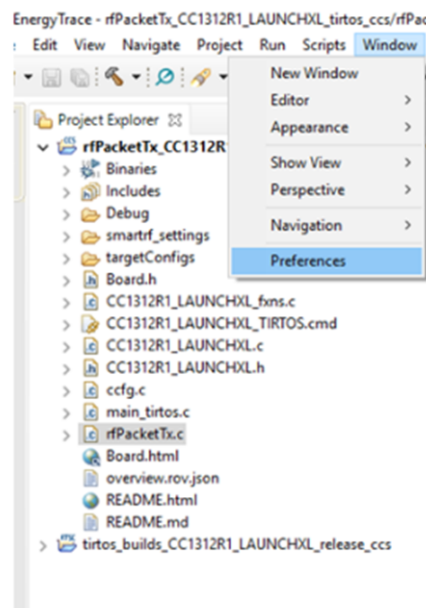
EnergyTrace - rfPacketTx_CC1312R1_LAUNCHXL_tirtos_ccs/rfPac

Edit View Navigate Project Run Scripts Window

Project Explorer

rfPacketTx_CC1312R1

Binaries

Includes

Debug

smartrf_settings

targetConfigs

Board.h

CC1312R1_LAUNCHXL_fxns.c

CC1312R1_LAUNCHXL_TIRTOS.cmd

CC1312R1_LAUNCHXL.c

CC1312R1_LAUNCHXL.h

ccfg.c

main_tirtos.c

rfPacketTx.c

Board.html

overview.rov.json

README.html

README.md

tirtos_builds_CC1312R1_LAUNCHXL_release_ccs

New Window

Editor

Appearance

Show View

Perspective

Navigation

Preferences